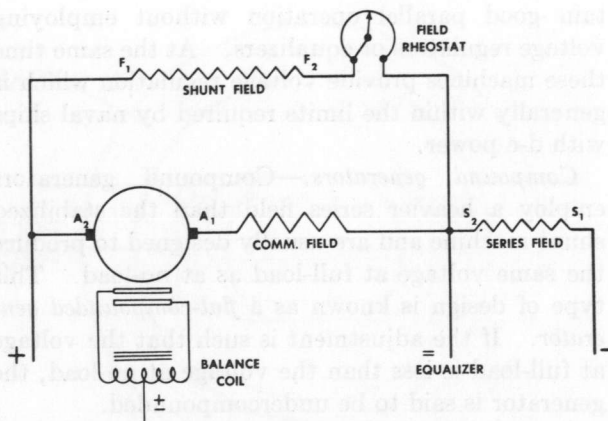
good parallel operation without employing voltage regulators or equalizers. As the same time these machines provide voltage regulation within generally within the limits required by naval ships with d-c power.

Compound generators.—Compound generators employ a heavier series field than the stabilized generators and are usually designed to produce the same voltage at full-load as at no-load. This type of design is known as a flat-compounded generator. If the adjustment is such that the voltage at full-load is less than the voltage at no-load, the generator is said to be undercompounded.

FIELD RHEOSTAT

$F_1$

SHUNT FIELD

$F_2$

$A_2$

$A_1$

COMM. FIELD

$S_2$

SERIES FIELD

$S_1$

+

BALANCE COIL

$\pm$

EQUALIZER

-